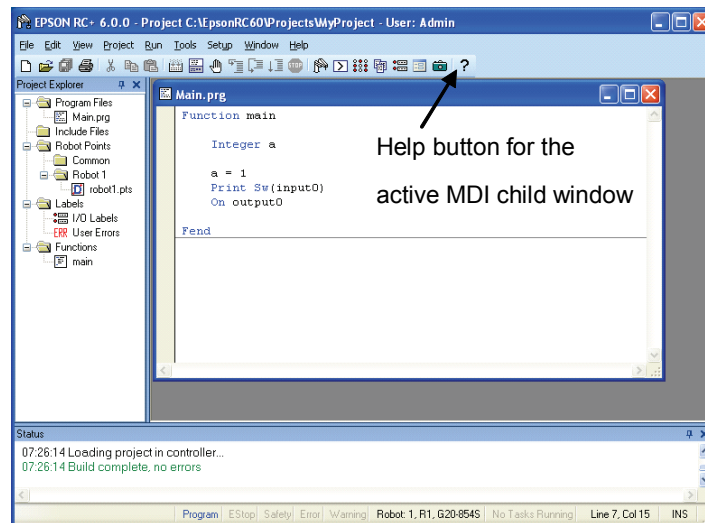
EPSON RC+ 6.0.0 - Project C:\EpsonRC60\Projects\MyProject - User: Admin

File Edit View Project Run Tools Setup Window Help

?

Project Explorer

Program Files
Main.prg
Include Files
Robot Points
Common
Robot 1
robot1.pts
Labels
I/O Labels
ERR User Errors
Functions
main

Main.prg

Function main

Integer a

a = 1
Print Sw(input0)
On output0

Fend

Help button for the active MDI child window

Status

07:26:14 Loading project in controller...
07:26:14 Build complete, no errors

Program EStop Safety Error Warning Robot: 1, R1, G20-854S No Tasks Running Line 7, Col 15 INS